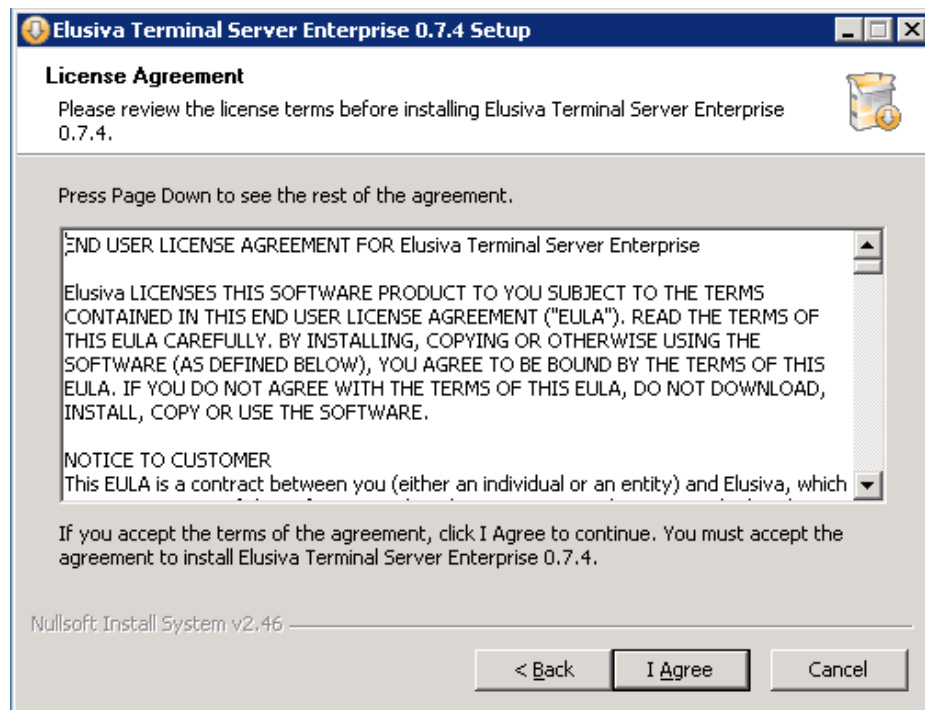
Elusiva Terminal Server Enterprise 0.7.4 Setup

License Agreement

Please review the license terms before installing Elusiva Terminal Server Enterprise 0.7.4.

Press Page Down to see the rest of the agreement.

END USER LICENSE AGREEMENT FOR Elusiva Terminal Server Enterprise

Elusiva LICENSES THIS SOFTWARE PRODUCT TO YOU SUBJECT TO THE TERMS CONTAINED IN THIS END USER LICENSE AGREEMENT ("EULA"). READ THE TERMS OF THIS EULA CAREFULLY. BY INSTALLING, COPYING OR OTHERWISE USING THE SOFTWARE (AS DEFINED BELOW), YOU AGREE TO BE BOUND BY THE TERMS OF THIS EULA. IF YOU DO NOT AGREE WITH THE TERMS OF THIS EULA, DO NOT DOWNLOAD, INSTALL, COPY OR USE THE SOFTWARE.

NOTICE TO CUSTOMER
This EULA is a contract between you (either an individual or an entity) and Elusiva, which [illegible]

If you accept the terms of the agreement, click I Agree to continue. You must accept the agreement to install Elusiva Terminal Server Enterprise 0.7.4.

Nullsoft Install System v2.46

< Back

I Agree

Cancel